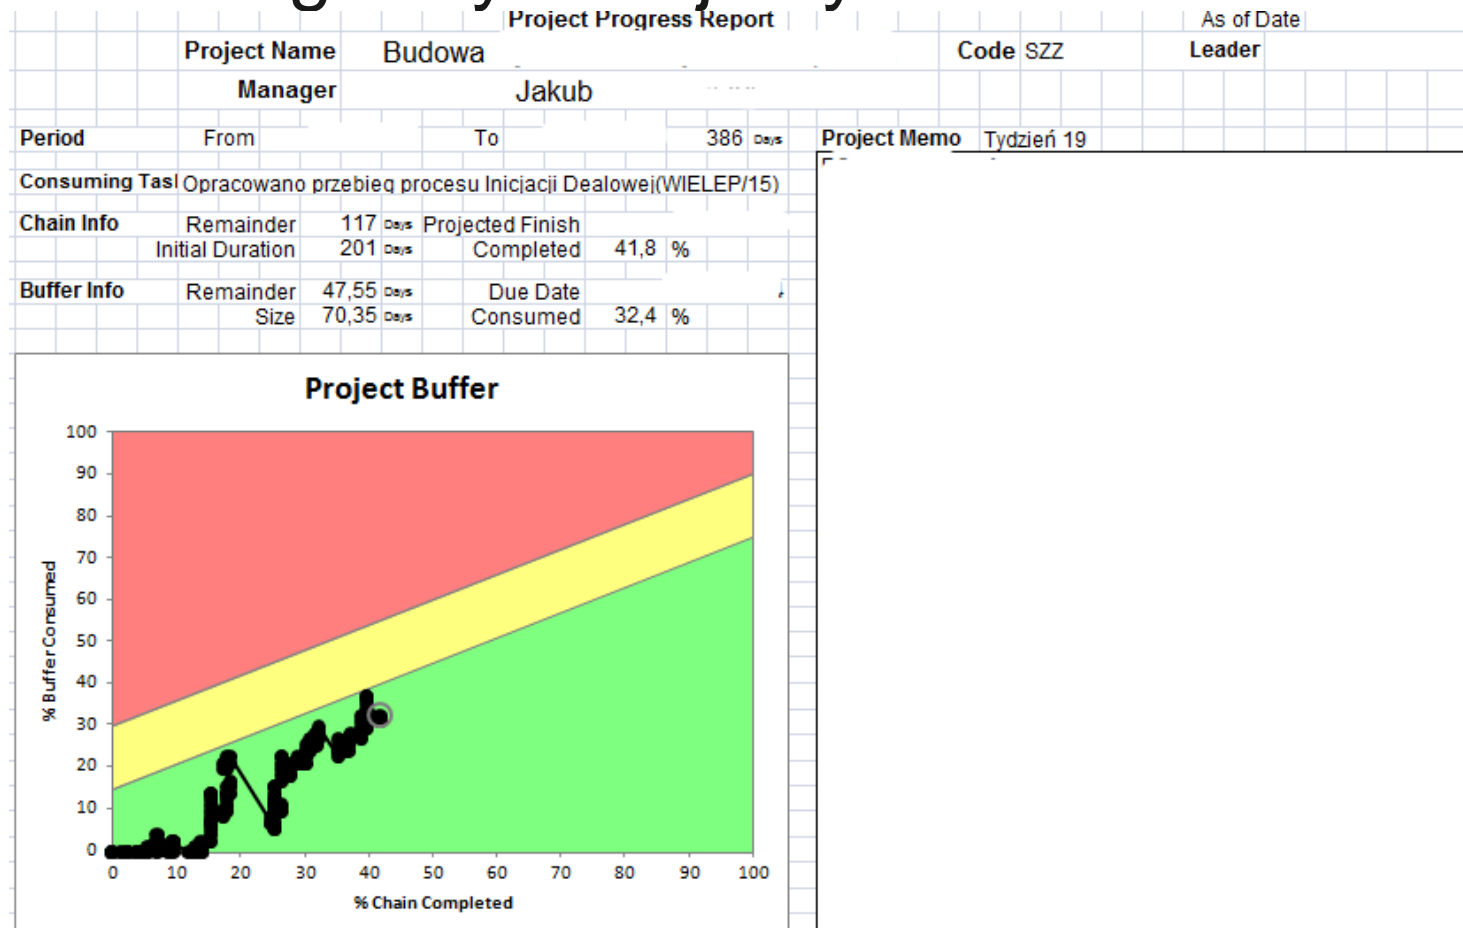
Project Progress Report

As of Date

Project Name Budowa

Code SZZ

Leader

Manager Jakub

Period From To 386 Days

Project Memo Tydzień 19

Consuming Tasl Opracowano przebieg procesu Inicjacji Dealowej(WIELEP/15)

Chain Info Remainder 117 Days Projected Finish

Initial Duration 201 Days Completed 41,8 %

Buffer Info Remainder 47,55 Days Due Date

Size 70,35 Days Consumed 32,4 %

Project Buffer

100
90
80
70
60
50
40
30
20
10
0

% Buffer Consumed

0 10 20 30 40 50 60 70 80 90 100

% Chain Completed